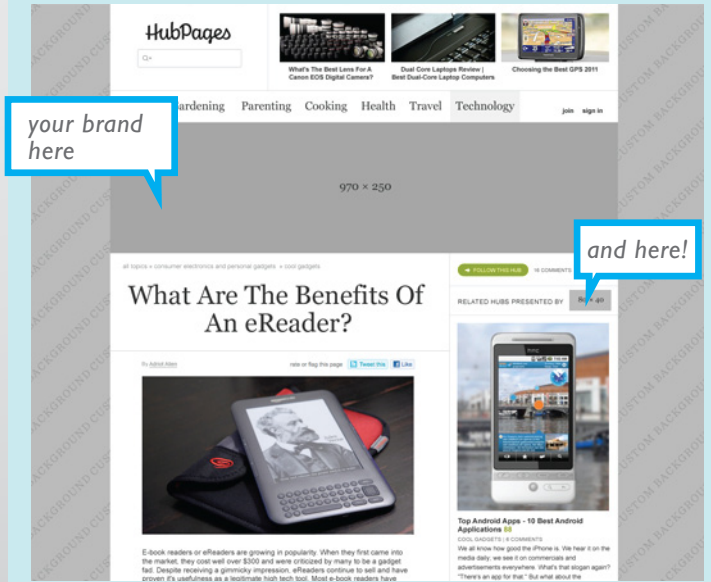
HubPages

What's The Best Lens For A Canon EOS Digital Camera?

Dual Core Laptops Review | Best Dual-Core Laptop Computers

Choosing the Best GPS 2011

your brand here

Gardening Parenting Cooking Health Travel Technology

join sign in

970 × 250

CUSTOM BACKGROUND

and here!

all topics » consumer electronics and personal gadgets » cool gadgets

FOLLOW THIS HUB 16 COMMENTS

What Are The Benefits Of An eReader?

RELATED HUBS PRESENTED BY 80 × 40

By Adroit Alien

rate or flag this page Tweet this Like

Top Android Apps - 10 Best Android Applications 88

COOL GADGETS | 8 COMMENTS

We all know how good the iPhone is. We hear it on the media daily, we see it on commercials and advertisements everywhere. What's that slogan again? "There's an app for that." But what about the

E-book readers or eReaders are growing in popularity. When they first came into the market, they cost well over $300 and were criticized by many to be a gadget fad. Despite receiving a gimmicky impression, eReaders continue to sell and have proven it's usefulness as a legitimate high tech tool. Most e-book readers have